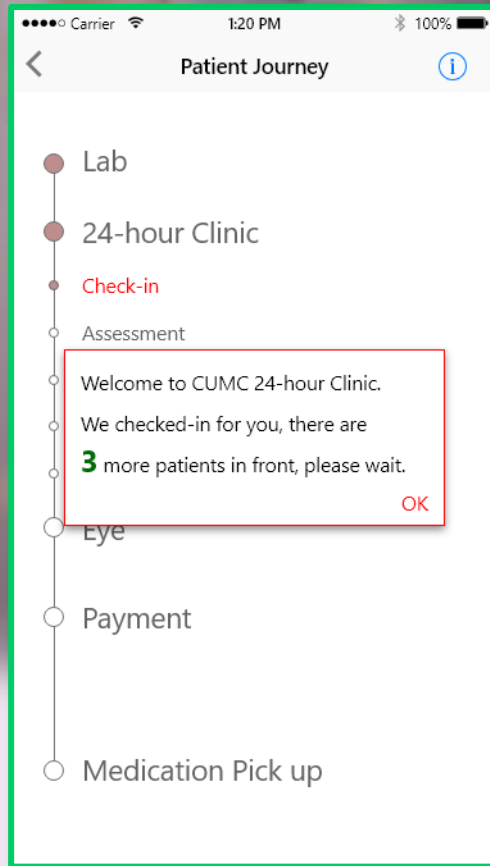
●●●●○ Carrier 1:20 PM 100%

<

Patient Journey

i

Lab

24-hour Clinic

Check-in

Assessment

Welcome to CUMC 24-hour Clinic.

We checked-in for you, there are

3 more patients in front, please wait.

OK

Eye

Payment

Medication Pick up